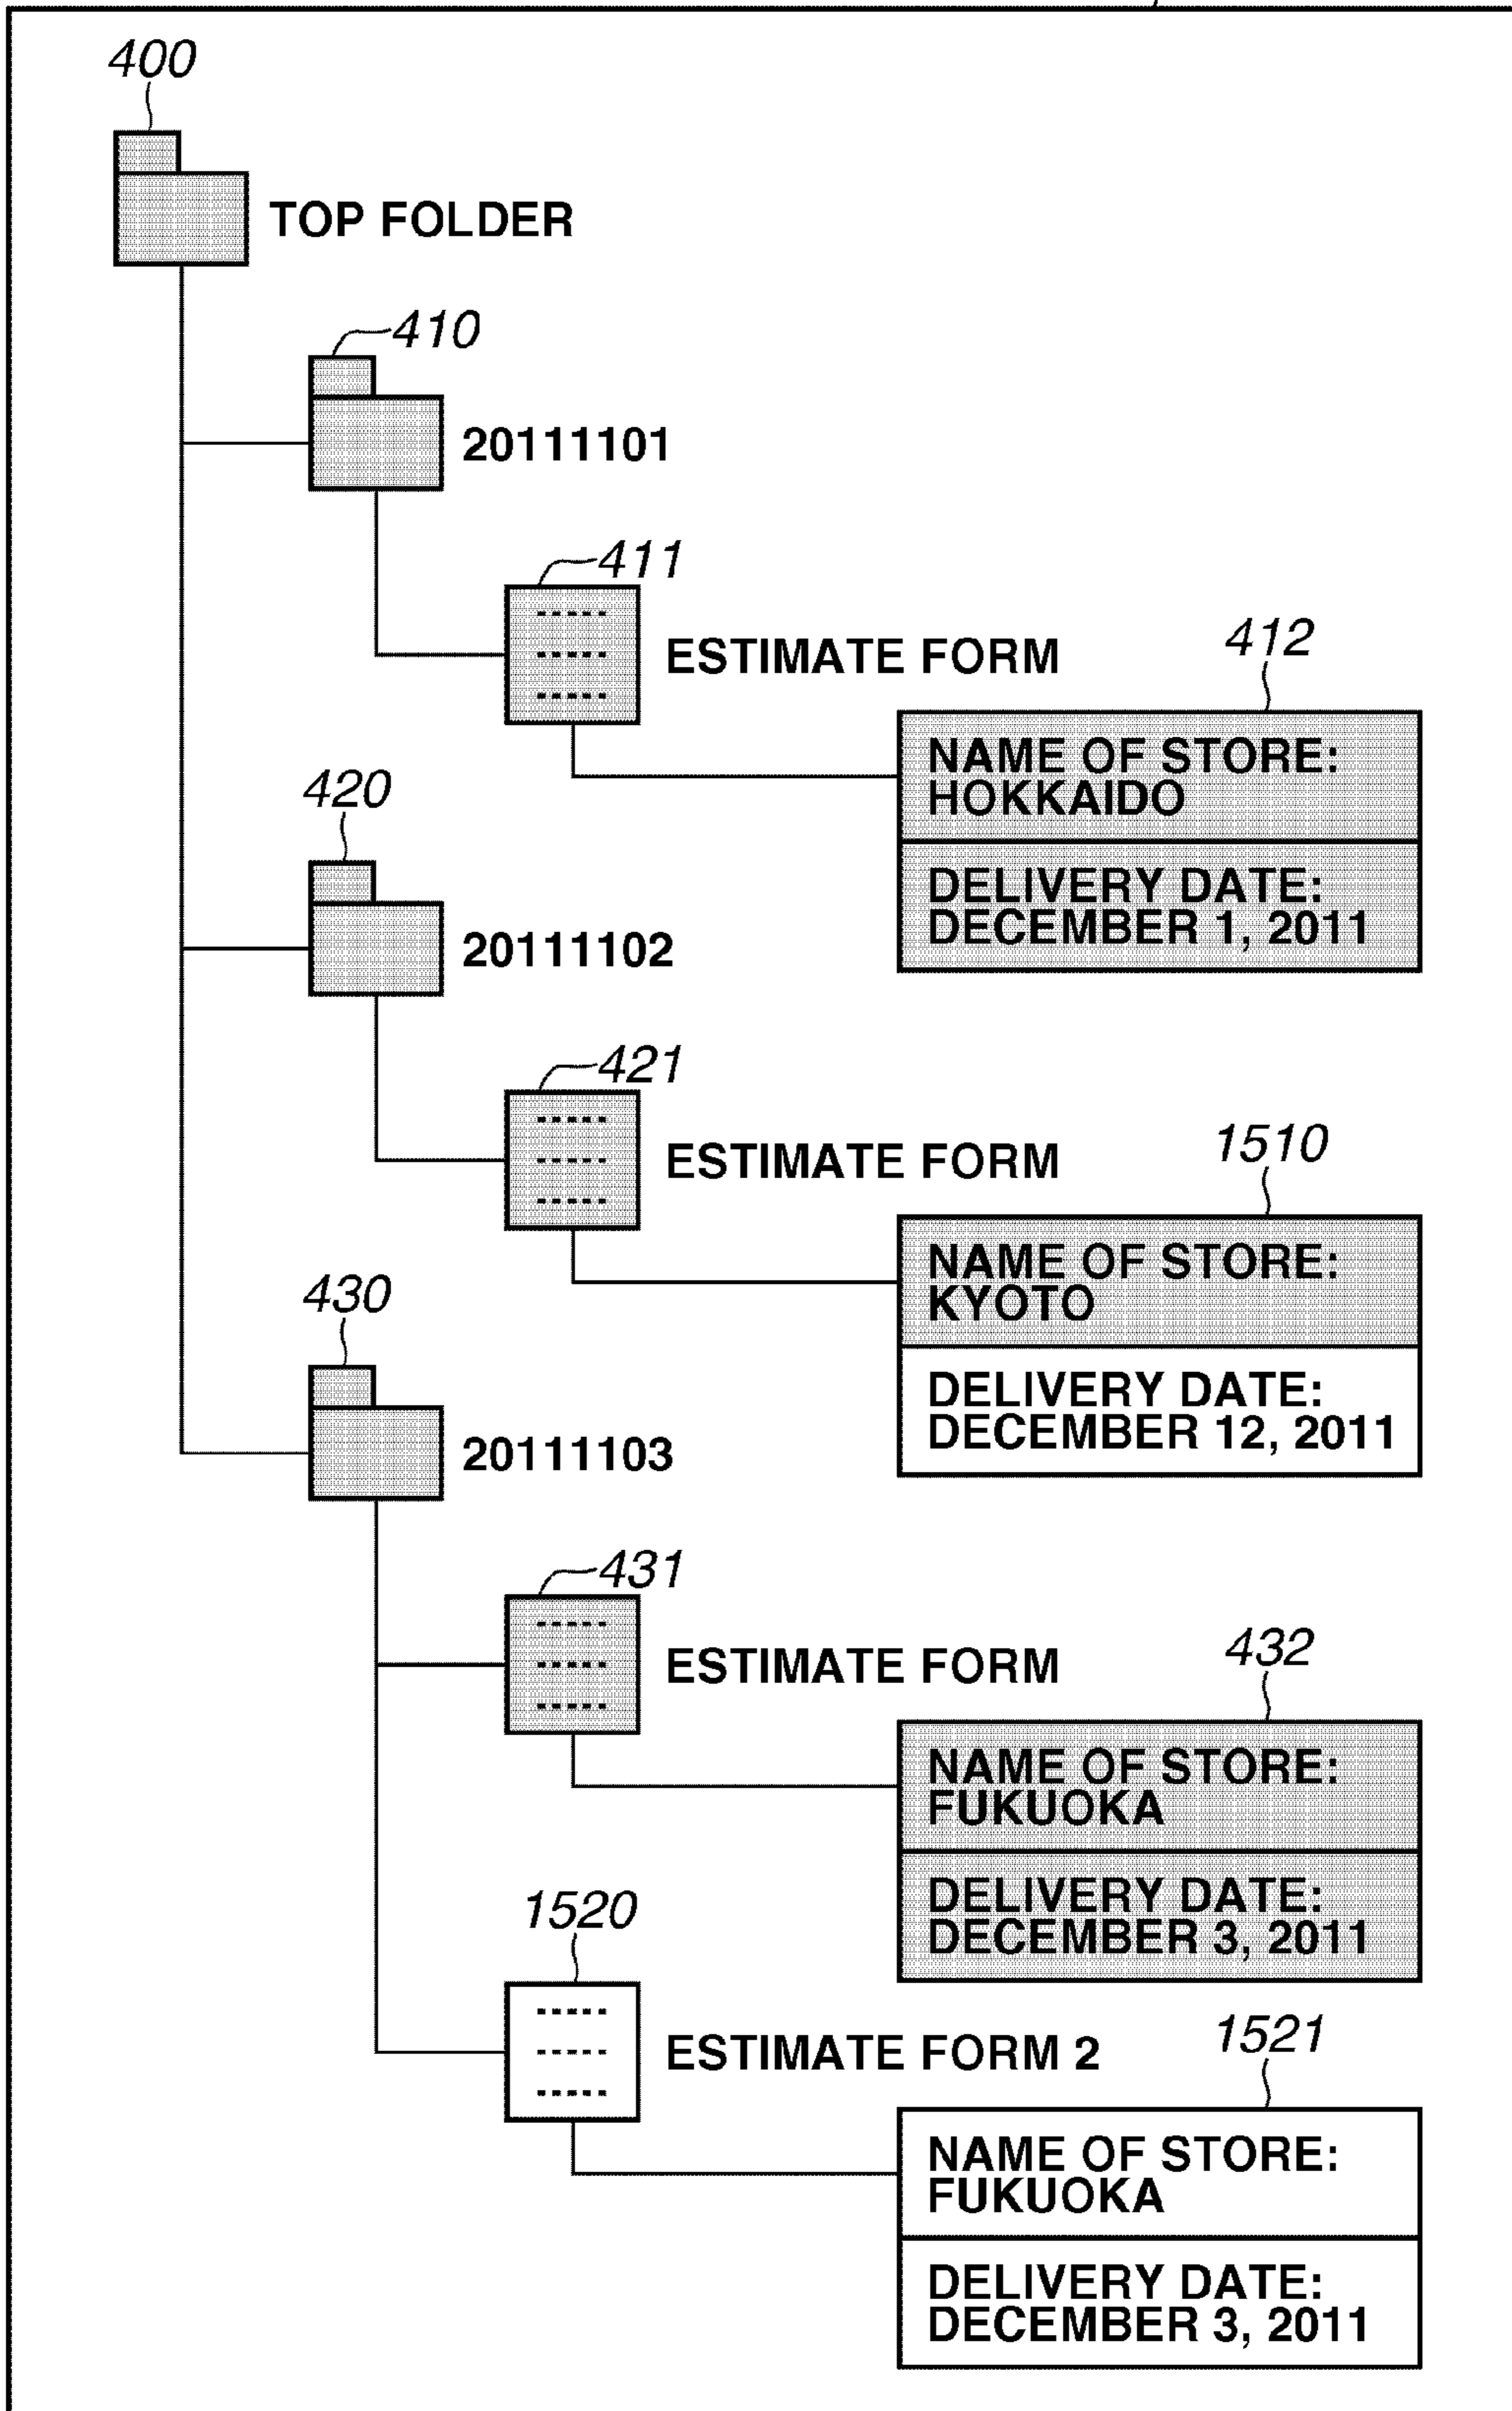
400

TOP FOLDER

410

20111101

411

ESTIMATE FORM

412

NAME OF STORE: HOKKAIDO

DELIVERY DATE: DECEMBER 1, 2011

420

20111102

421

ESTIMATE FORM

1510

NAME OF STORE: KYOTO

DELIVERY DATE: DECEMBER 12, 2011

430

20111103

431

ESTIMATE FORM

432

NAME OF STORE: FUKUOKA

DELIVERY DATE: DECEMBER 3, 2011

1520

ESTIMATE FORM 2

1521

NAME OF STORE: FUKUOKA

DELIVERY DATE: DECEMBER 3, 2011